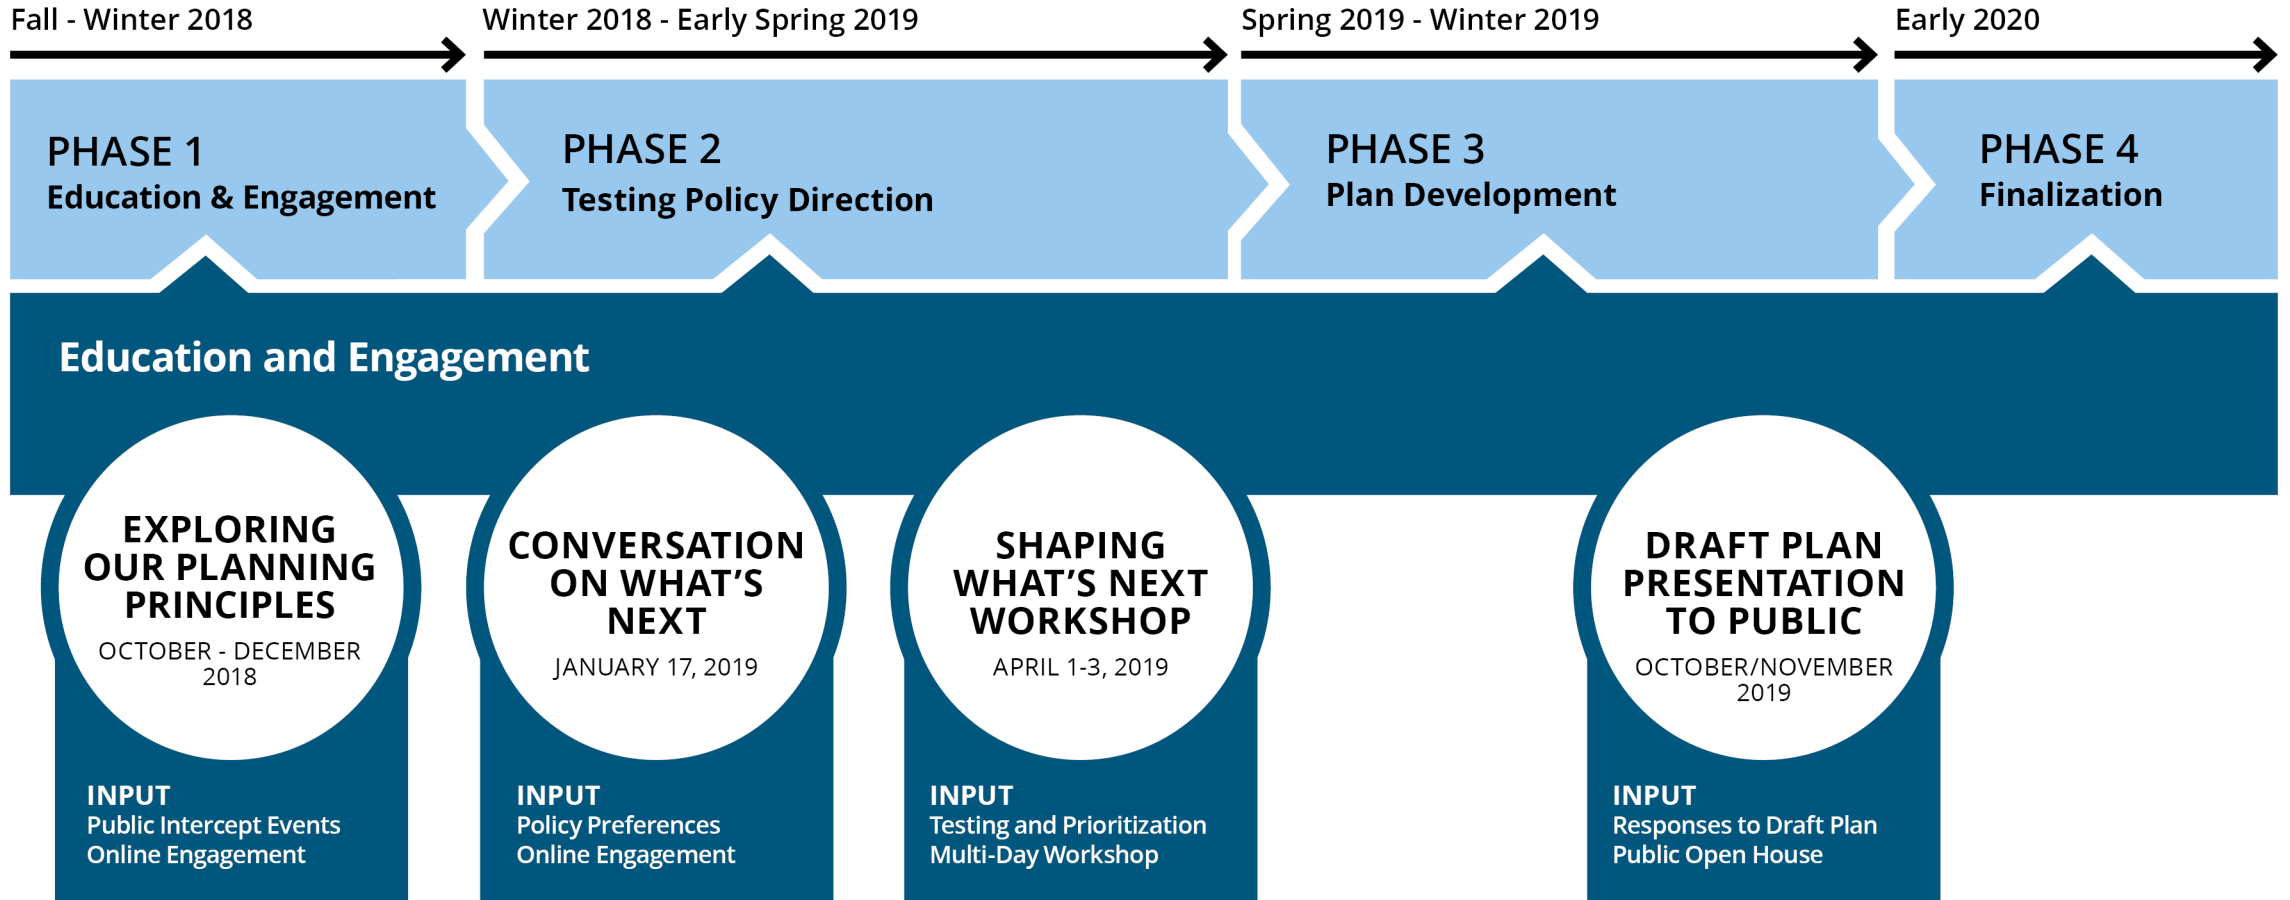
Fall - Winter 2018

Winter 2018 - Early Spring 2019

Spring 2019 - Winter 2019

Early 2020

PHASE 1
Education & Engagement

PHASE 2
Testing Policy Direction

PHASE 3
Plan Development

PHASE 4
Finalization

Education and Engagement

EXPLORING OUR PLANNING PRINCIPLES
OCTOBER - DECEMBER 2018

INPUT
Public Intercept Events
Online Engagement

CONVERSATION ON WHAT'S NEXT
JANUARY 17, 2019

INPUT
Policy Preferences
Online Engagement

SHAPING WHAT'S NEXT WORKSHOP
APRIL 1-3, 2019

INPUT
Testing and Prioritization
Multi-Day Workshop

DRAFT PLAN PRESENTATION TO PUBLIC
OCTOBER/NOVEMBER 2019

INPUT
Responses to Draft Plan
Public Open House